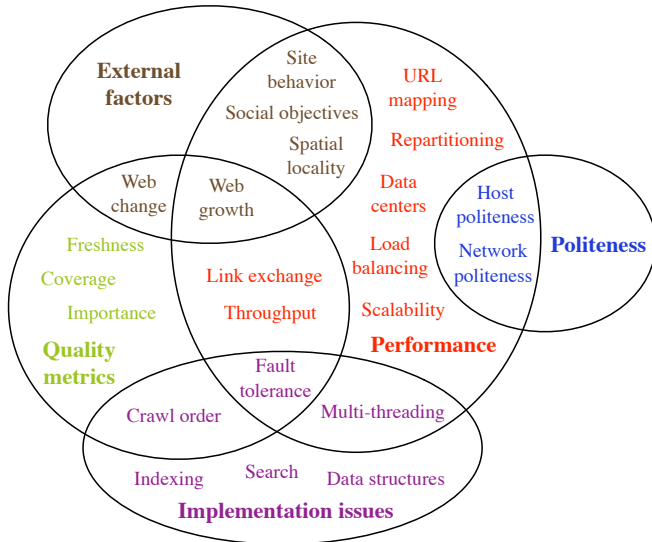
External factors

Site behavior

Social objectives

Spatial locality

URL mapping

Repartitioning

Web change

Web growth

Data centers

Host politeness

Network politeness

Politeness

Freshness

Coverage

Importance

Link exchange

Throughput

Load balancing

Scalability

Quality metrics

Performance

Fault tolerance

Crawl order

Multi-threading

Indexing

Search

Data structures

Implementation issues